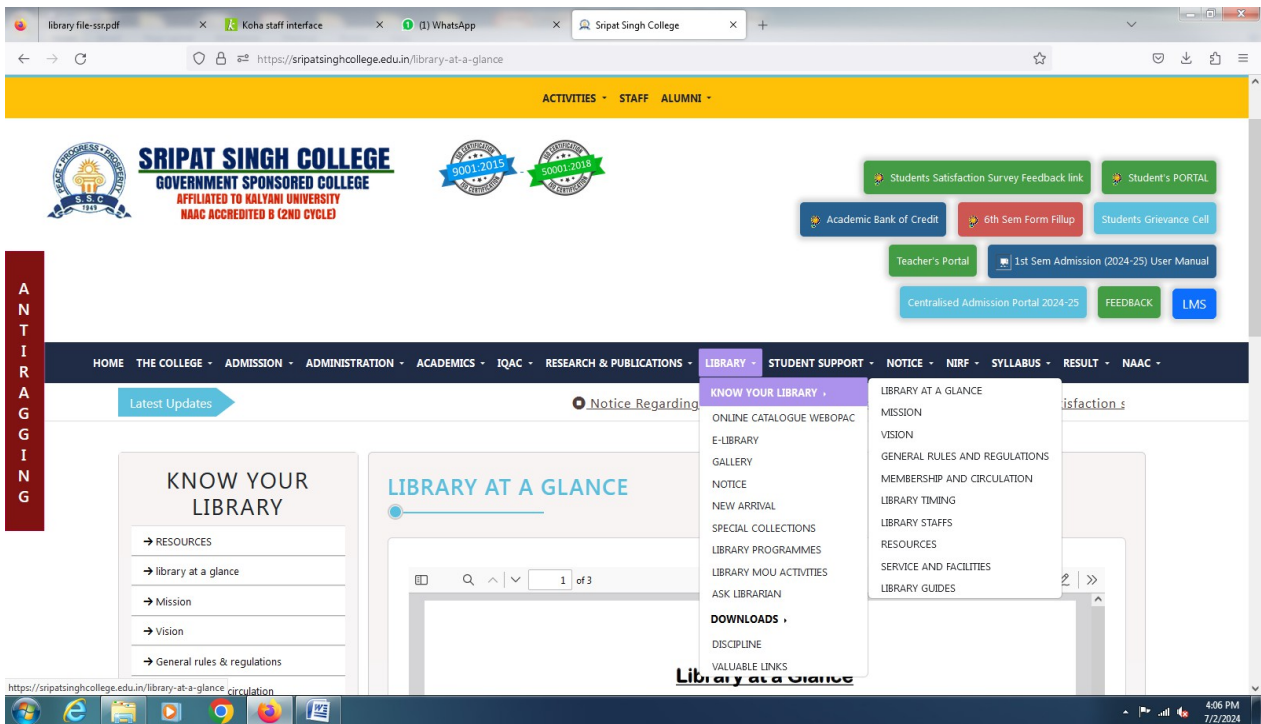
library file-ssr.pdf × Koha staff interface × (1) WhatsApp × Sripat Singh College × +

https://sripatsinghcollege.edu.in/library-at-a-glance

ACTIVITIES STAFF ALUMNI

SRIPAT SINGH COLLEGE
GOVERNMENT SPONSORED COLLEGE
AFFILIATED TO KALYANI UNIVERSITY
NAAC ACCREDITED B (2ND CYCLE)

PEACE PROGRESS PROSPERITY S.S.C 1949

ISO CERTIFICATION 9001:2015 ISO CERTIFICATION

ISO CERTIFICATION 50001:2018 ISO CERTIFICATION

Students Satisfaction Survey Feedback link
Student's PORTAL
Academic Bank of Credit
6th Sem Form Fillup
Students Grievance Cell
Teacher's Portal
1st Sem Admission (2024-25) User Manual
Centralised Admission Portal 2024-25
FEEDBACK
LMS

A N T I R A G G I N G

HOME THE COLLEGE ADMISSION ADMINISTRATION ACADEMICS IQAC RESEARCH & PUBLICATIONS LIBRARY STUDENT SUPPORT NOTICE NIRF SYLLABUS RESULT NAAC

Latest Updates
Notice Regarding
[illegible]tisfaction s

KNOW YOUR LIBRARY
ONLINE CATALOGUE WEBOPAC
E-LIBRARY
GALLERY
NOTICE
NEW ARRIVAL
SPECIAL COLLECTIONS
LIBRARY PROGRAMMES
LIBRARY MOU ACTIVITIES
ASK LIBRARIAN
DOWNLOADS
DISCIPLINE
VALUABLE LINKS

LIBRARY AT A GLANCE
MISSION
VISION
GENERAL RULES AND REGULATIONS
MEMBERSHIP AND CIRCULATION
LIBRARY TIMING
LIBRARY STAFFS
RESOURCES
SERVICE AND FACILITIES
LIBRARY GUIDES

KNOW YOUR LIBRARY
→ RESOURCES
→ library at a glance
→ Mission
→ Vision
→ General rules & regulations
circulation

LIBRARY AT A GLANCE

1 of 3

Library at a Glance

https://sripatsinghcollege.edu.in/library-at-a-glance

4:06 PM
7/2/2024